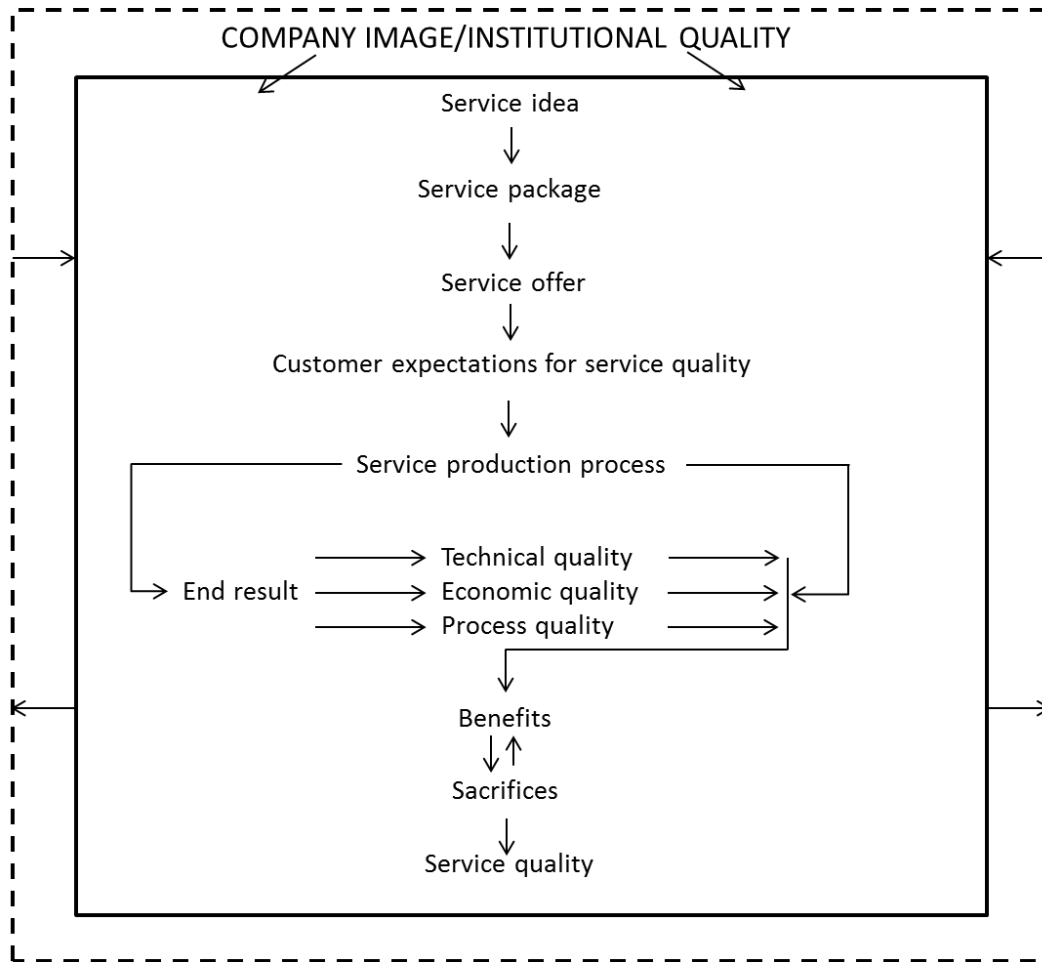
COMPANY IMAGE/INSTITUTIONAL QUALITY

Service idea

Service package

Service offer

Customer expectations for service quality

Service production process

End result

Technical quality

Economic quality

Process quality

Benefits

Sacrifices

Service quality